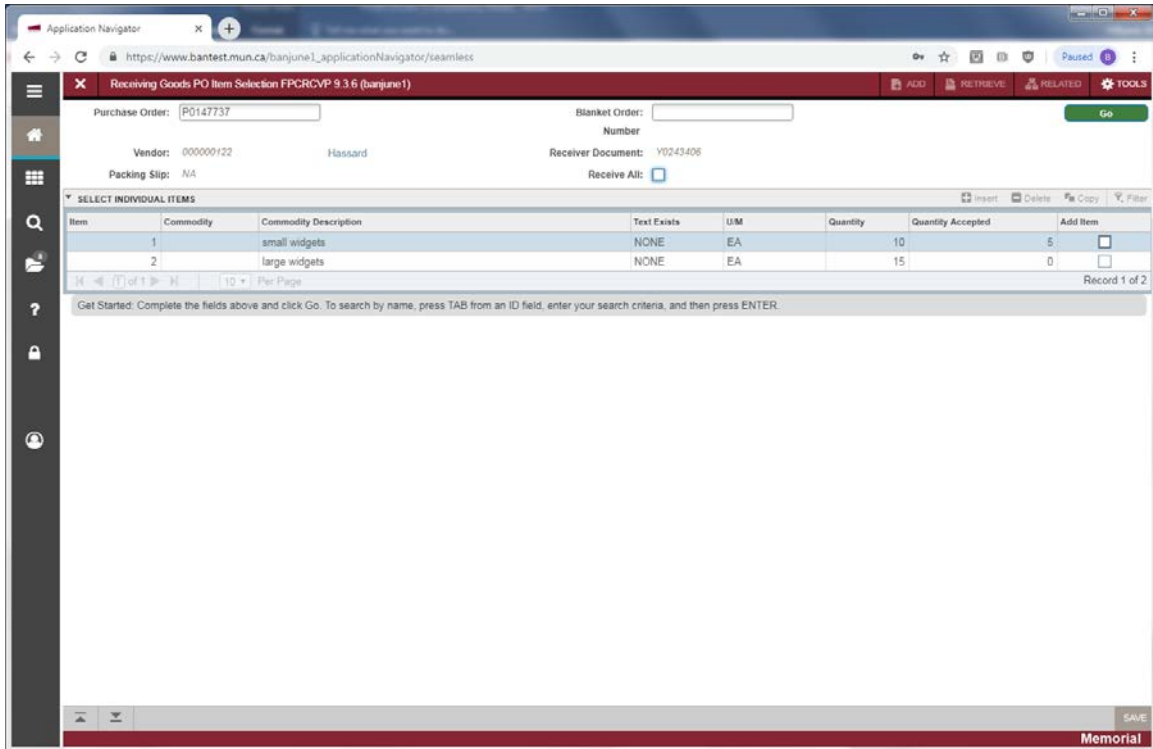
Application Navigator

https://www.bantest.mun.ca/banjune1_applicationNavigator/seamless

Paused B

Receiving Goods PO Item Selection FPCRCVP 9.3.6 (banjune1)

ADD RETRIEVE RELATED TOOLS

Purchase Order: P0147737

Blanket Order: Number

Go

Vendor: 000000122 Hassard

Receiver Document: Y0243406

Packing Slip: NA

Receive All:

SELECT INDIVIDUAL ITEMS

Insert Delete Copy Filter

| Item | Commodity | Commodity Description | Text Exists | U/M | Quantity | Quantity Accepted | Add Item |
|---|---|---|---|---|---|---|---|
| 1 | | small widgets | NONE | EA | 10 | 5 | |
| 2 | | large widgets | NONE | EA | 15 | 0 | |

1 of 1 10 Per Page

Record 1 of 2

Get Started: Complete the fields above and click Go. To search by name, press TAB from an ID field, enter your search criteria, and then press ENTER.

SAVE

Memorial